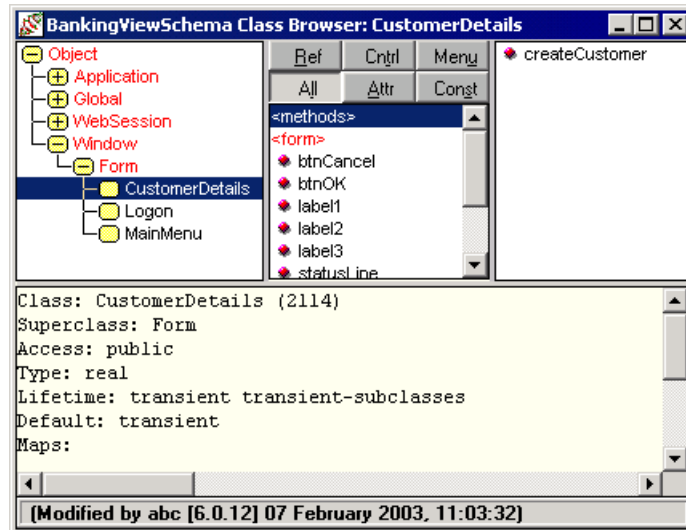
BankingViewSchema Class Browser: CustomerDetails

Object
Application
Global
WebSession
Window
Form
CustomerDetails
Logon
MainMenu

Ref
Cntrl
Menu
All
Attr
Const

<methods>
<form>
btnCancel
btnOK
label1
label2
label3
statusLine

createCustomer

Class: CustomerDetails (2114)
Superclass: Form
Access: public
Type: real
Lifetime: transient transient-subclasses
Default: transient
Maps:

(Modified by abc [6.0.12] 07 February 2003, 11:03:32)